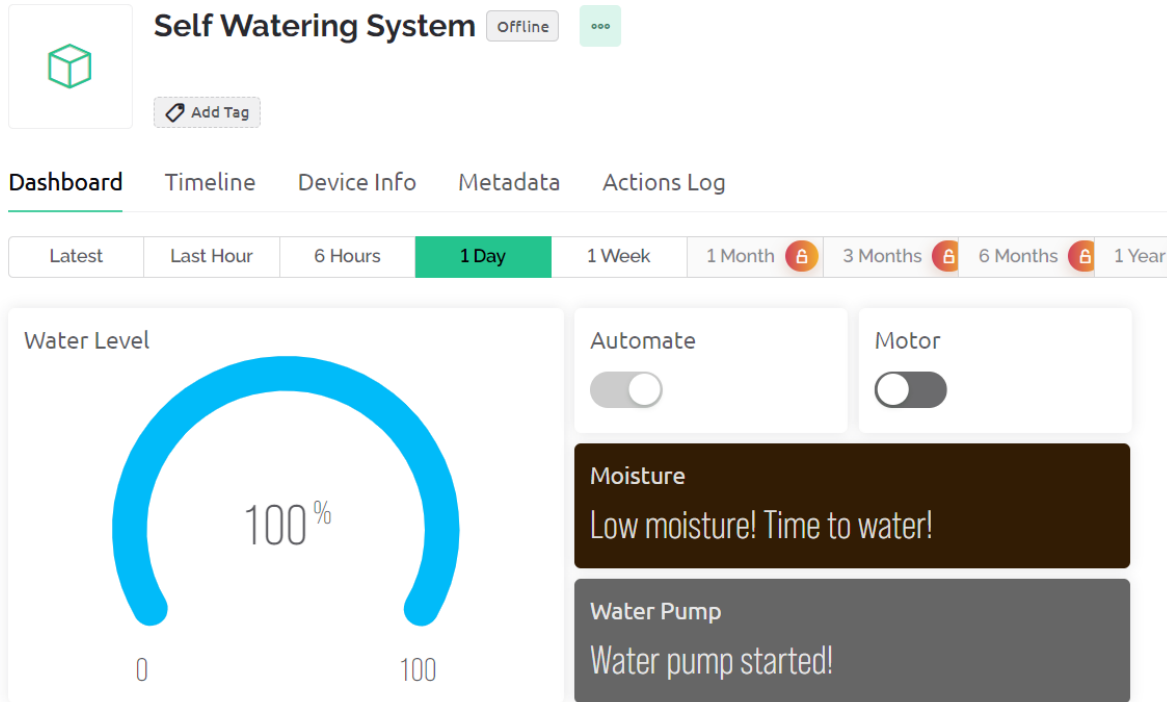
Self Watering System Offline

Add Tag

Dashboard Timeline Device Info Metadata Actions Log

Latest | Last Hour | 6 Hours | 1 Day | 1 Week | 1 Month | 3 Months | 6 Months | 1 Year

Water Level

100 %

0 100

Automate

Motor

Moisture

Low moisture! Time to water!

Water Pump

Water pump started!